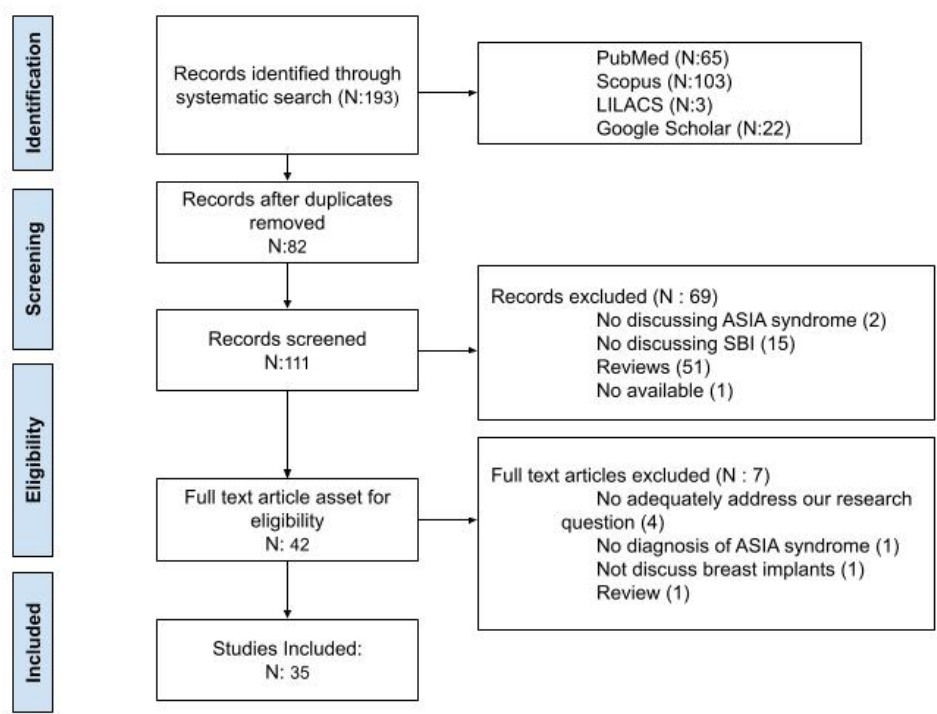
Identification

Records identified through systematic search (N:193)

PubMed (N:65)
Scopus (N:103)
LILACS (N:3)
Google Scholar (N:22)

Screening

Records after duplicates removed
N:82

Records screened
N:111

Records excluded (N : 69)
No discussing ASIA syndrome (2)
No discussing SBI (15)
Reviews (51)
No available (1)

Eligibility

Full text article asset for eligibility
N: 42

Full text articles excluded (N : 7)
No adequately address our research question (4)
No diagnosis of ASIA syndrome (1)
Not discuss breast implants (1)
Review (1)

Included

Studies Included:
N: 35